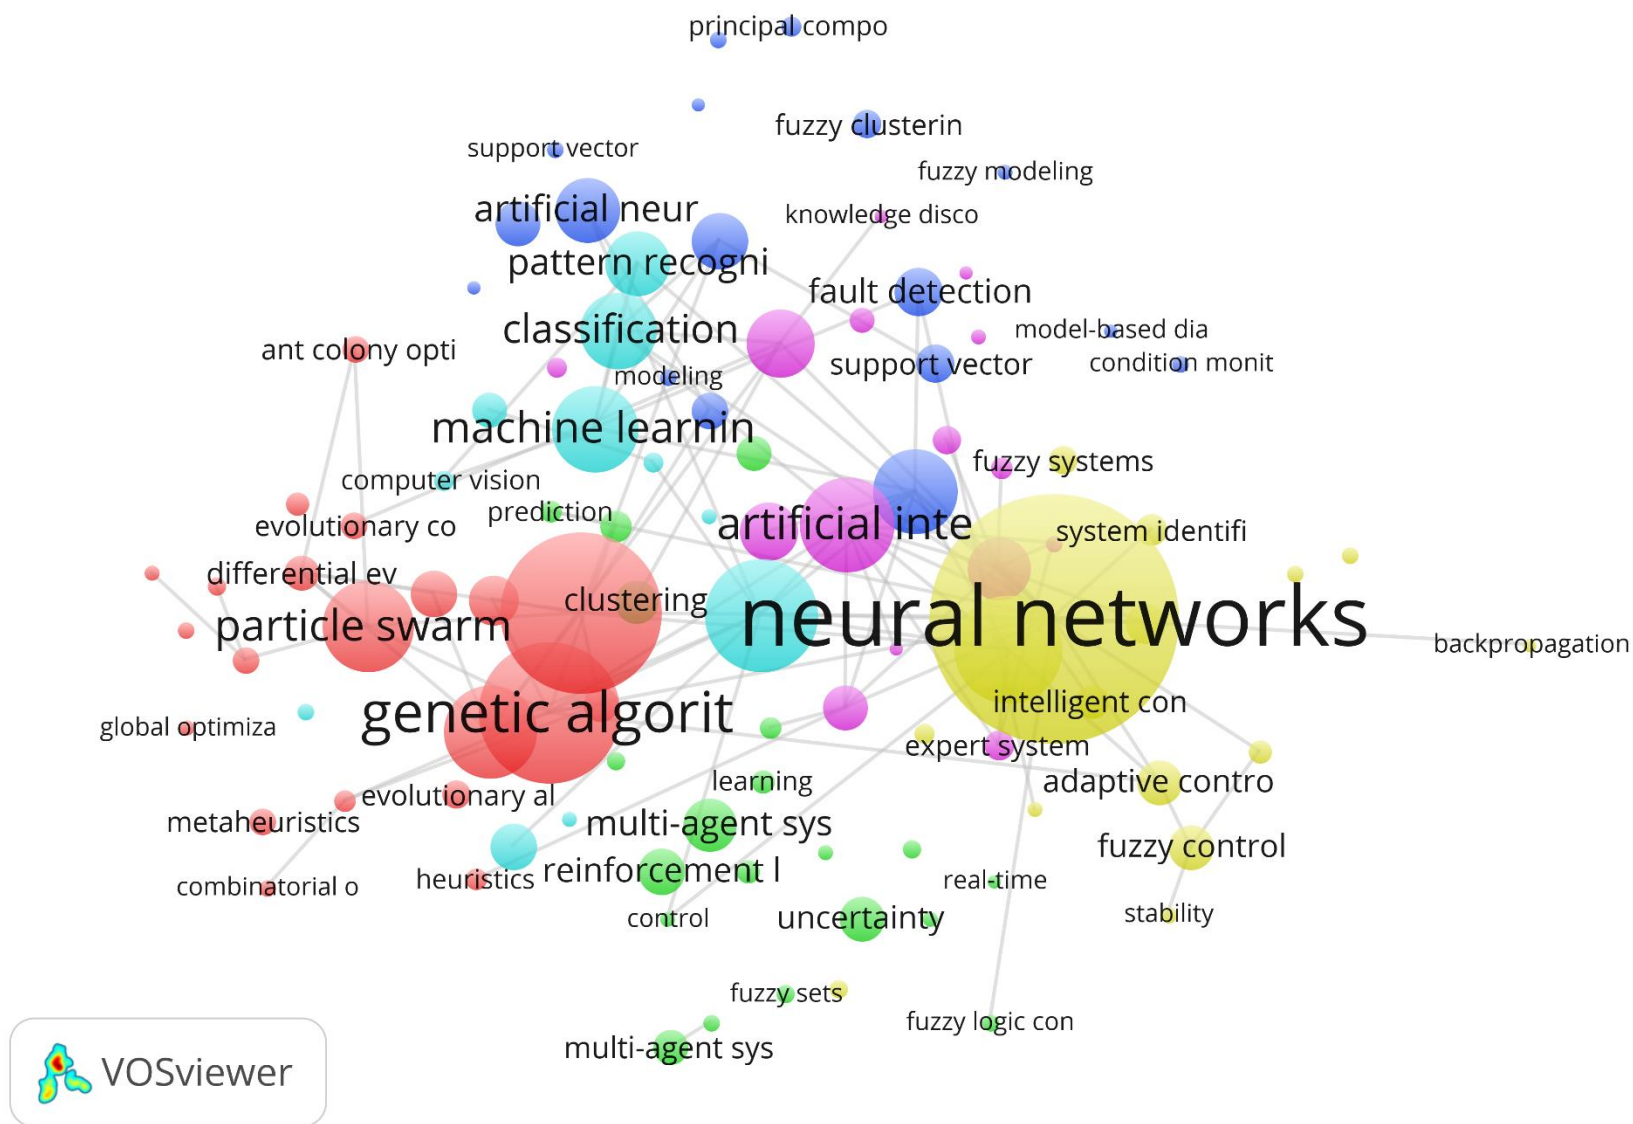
principal compo

fuzzy clusterin

support vector

fuzzy modeling

artificial neur

knowledge disco

pattern recogni

fault detection

classification

model-based dia

ant colony opti

support vector

condition monit

modeling

machine learnin

fuzzy systems

computer vision

evolutionary co

prediction

artificial inte

system identifi

differential ev

clustering

particle swarm

neural networks

backpropagation

genetic algorit

intelligent con

global optimiza

expert system

learning

adaptive contro

evolutionary al

metaheuristics

multi-agent sys

fuzzy control

heuristics

reinforcement l

combinatorial o

real-time

control

uncertainty

stability

fuzzy sets

fuzzy logic con

multi-agent sys

VOSviewer